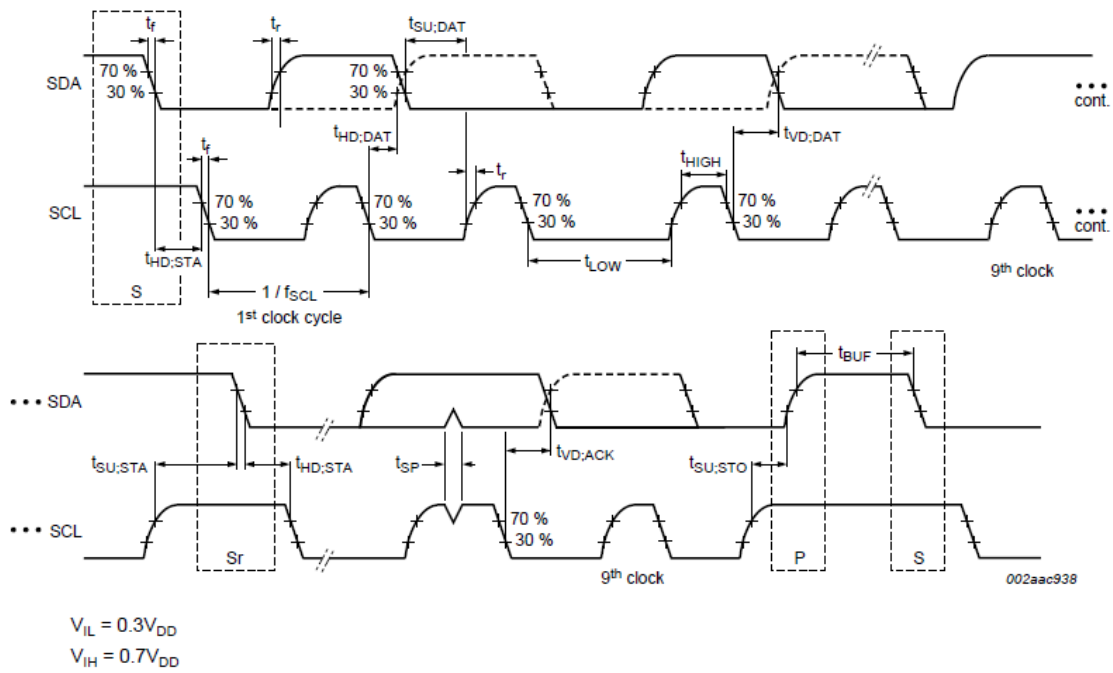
$t_f$
$t_r$
$t_{SU;DAT}$
SDA
70 %
30 %
70 %
30 %
• • •
cont.
$t_{HD;DAT}$
$t_{VD;DAT}$
$t_f$
$t_r$
$t_{HIGH}$
SCL
70 %
30 %
70 %
30 %
70 %
30 %
70 %
30 %
• • •
cont.
$t_{HD;STA}$
$t_{LOW}$
S
$1 / f_{SCL}$
$1^{st}$ clock cycle
$9^{th}$ clock

$t_{BUF}$
• • • SDA
$t_{SU;STA}$
$t_{HD;STA}$
$t_{SP}$
$t_{VD;ACK}$
$t_{SU;STO}$
70 %
• • • SCL
30 %
Sr
P
S
$9^{th}$ clock
002aac938

$V_{IL} = 0.3V_{DD}$
$V_{IH} = 0.7V_{DD}$